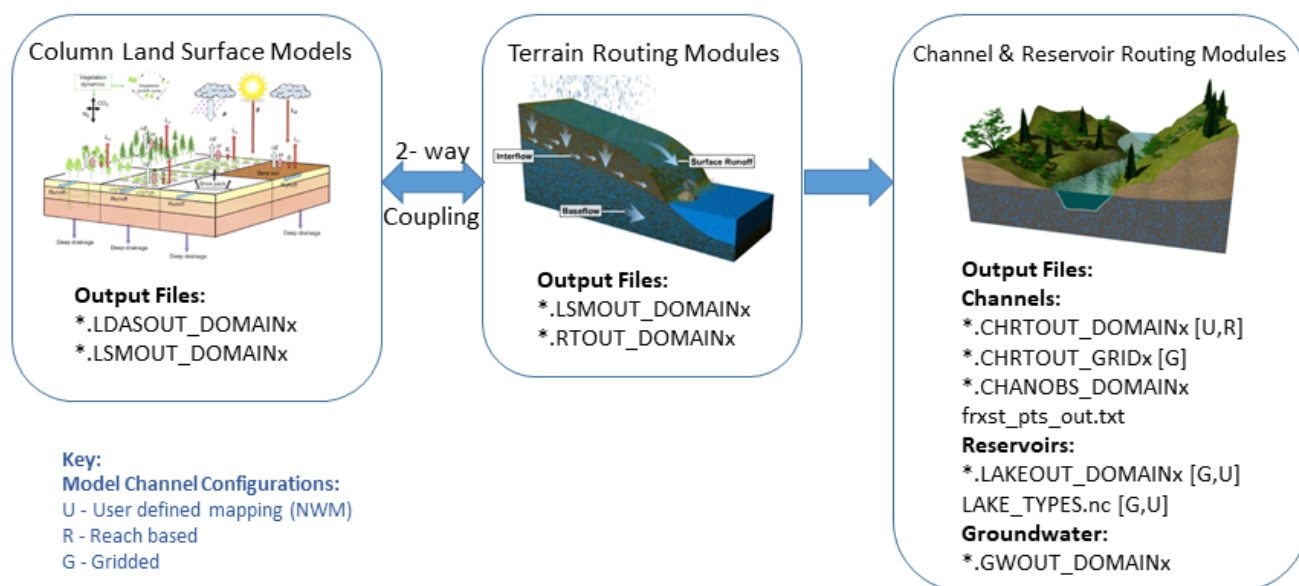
Column Land Surface Models

Vegetation dynamics

Runoff

Bare soil

Deep drainage

Output Files:
*.LDASOUT_DOMAINx
*.LSMOUT_DOMAINx

2- way
Coupling

Terrain Routing Modules

Interflow

Surface Runoff

Baseflow

Output Files:
*.LSMOUT_DOMAINx
*.RTOUT_DOMAINx

Channel & Reservoir Routing Modules

Output Files:
Channels:
*.CHRTOUT_DOMAINx [U,R]
*.CHRTOUT_GRIDx [G]
*.CHANOBS_DOMAINx
frxst_pts_out.txt
Reservoirs:
*.LAKEOUT_DOMAINx [G,U]
LAKE_TYPES.nc [G,U]
Groundwater:
*.GWOUT_DOMAINx

Key:
Model Channel Configurations:
U - User defined mapping (NWM)
R - Reach based
G - Gridded